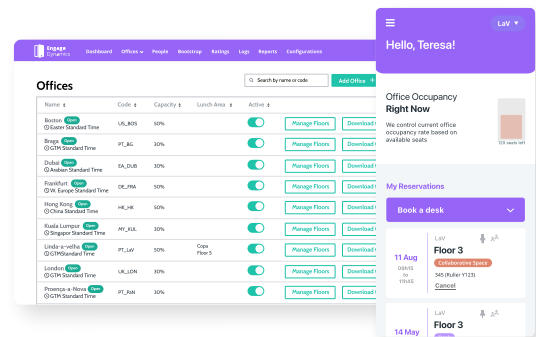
Engage Dynamics
Dashboard Offices People Bootstrap Ratings Logs Reports Configurations

Offices
Search by name or code
Add Office +

| Name | Code | Capacity | Lunch Area | Active | | |
|---|---|---|---|---|---|---|
| Boston Open Easter Standard Time | US_BOS | 30% | | | Manage Floors | Download C |
| Braga Open GTM Standard Time | PT_BGS | 30% | | | Manage Floors | Download C |
| Dubai Open Arabian Standard Time | EA_DUB | 30% | | | Manage Floors | Download C |
| Frankfurt Open W. Europe Standard Time | DE_FRA | 30% | | | Manage Floors | Download C |
| Hong Kong Open China Standard Time | HK_HK | 30% | | | Manage Floors | Download C |
| Kuala Lumpur Open Singapore Standard Time | MY_KUL | 30% | | | Manage Floors | Download C |
| Linda-a-velha Open GTMStandard Time | PT_LAV | 30% | Copa Floor 5 | | Manage Floors | Download C |
| London Open GTMStandard Time | UK_LON | 30% | | | Manage Floors | Download C |
| Proença-a-Nova Open GTM Standard Time | PT_PAN | 30% | | | Manage Floors | Download C |

LaV
Hello, Teresa!

Office Occupancy Right Now
We control current office occupancy rate based on available seats
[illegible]

My Reservations
Book a desk

11 Aug
09h15 to 19h45
LaV
Floor 3
Collaborative Space
345 (Rullier Y123)
Cancel

14 May
LaV
Floor 3